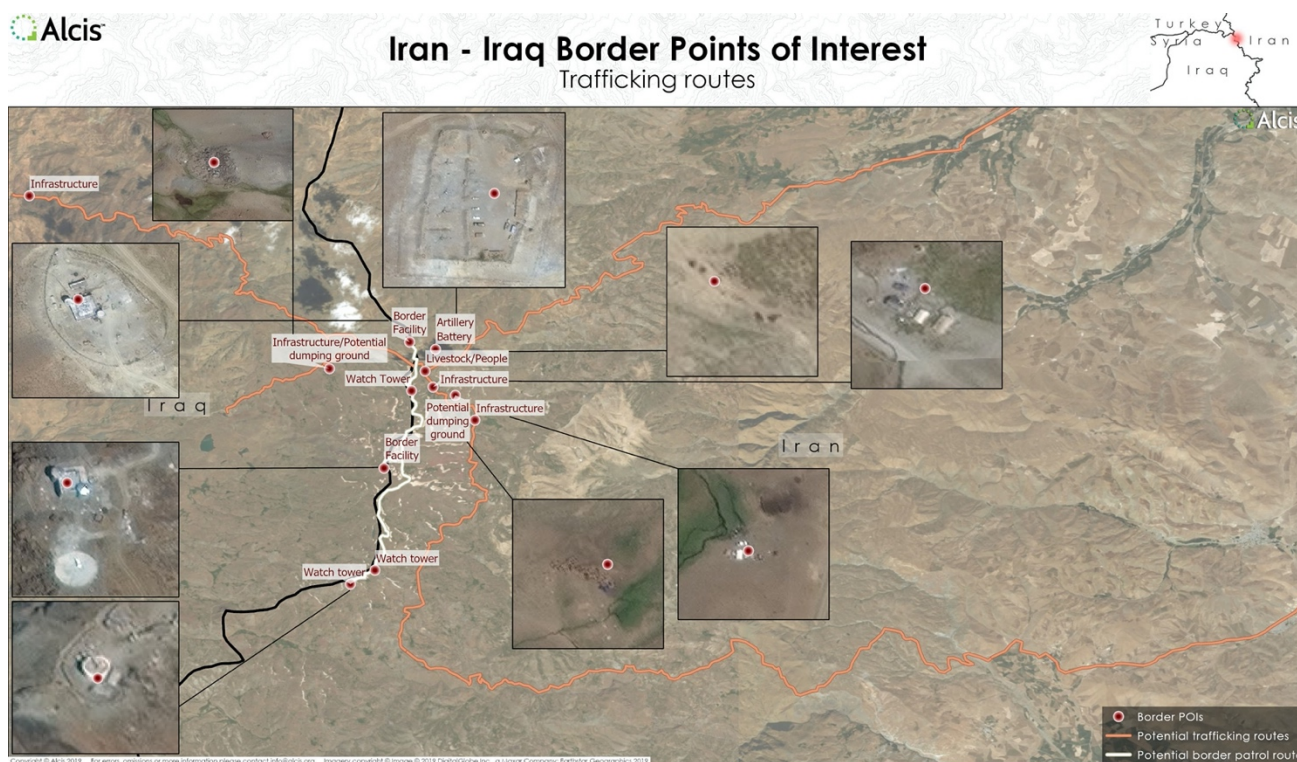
Alcis

Iran - Iraq Border Points of Interest
Trafficking routes

Turkey
Syria
Iran
Iraq

Alcis

Infrastructure
Border Facility
Artillery Battery
Infrastructure/Potential dumping ground
Livestock/People
Watch Tower
Infrastructure
Iraq
Potential dumping ground
Infrastructure
Iran
Border Facility
Watch tower
Watch tower

Border POIs
Potential trafficking routes
Potential border patrol route

Copyright © Alcis 2018 For errors, omissions or more information please contact info@alcis.org Imagery copyright © Image © 2018 DigitalGlobe Inc., a Maxar Company; Bathdrop Geographics 2018